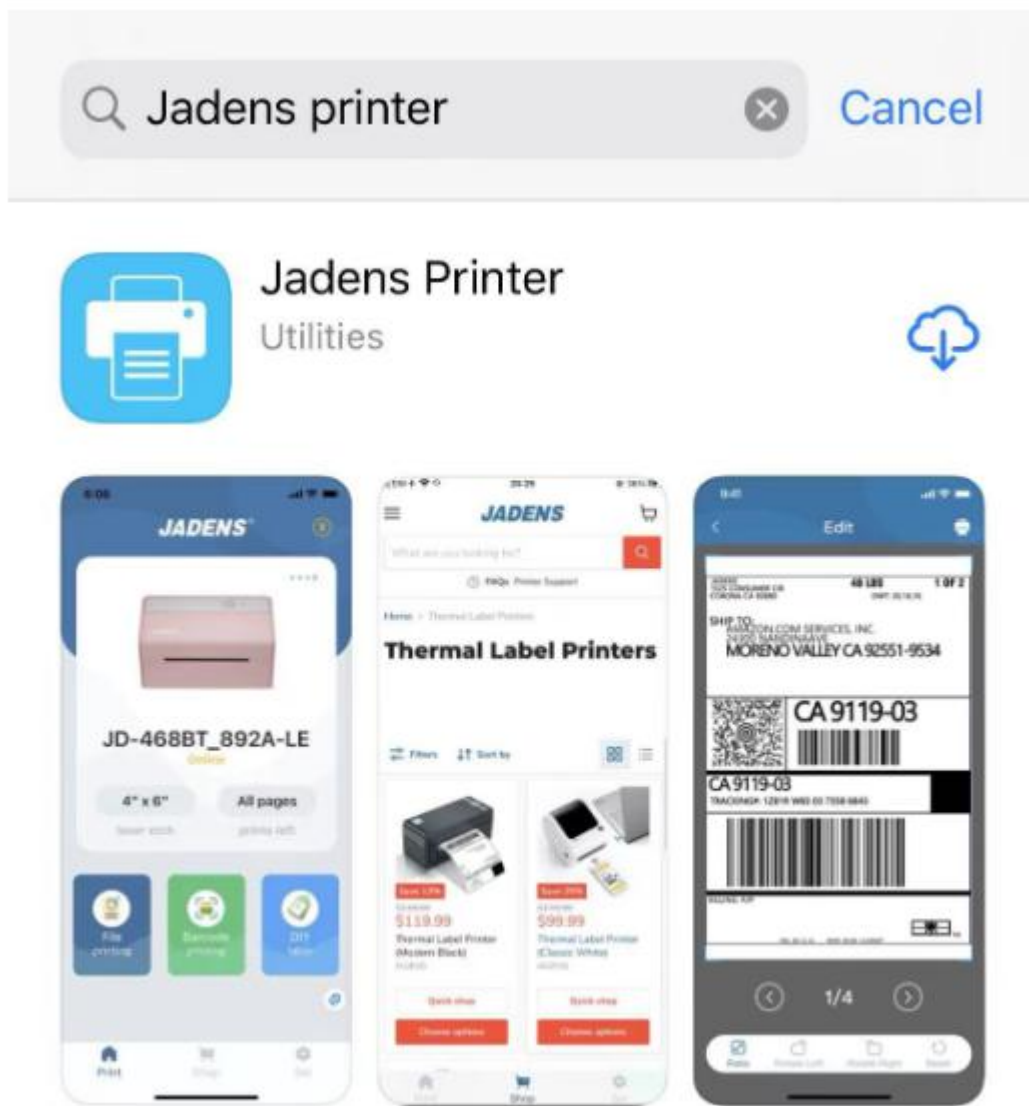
Jadens printer

Cancel

Jadens Printer
Utilities

JADENS

JD-468BT_892A-LE

4" x 6"

All pages

File printing

Barcode printing

DIY label

Print

JADENS

Thermal Label Printers

Filters

Sort by

$119.99

Thermal Label Printer (Modern Black)

$99.99

Thermal Label Printer (Classic White)

Quick shop

Choose options

Quick shop

Choose options

Shop

Edit

48 LBS

1 OF 2

SHIP TO:
AMAZON.COM SERVICES, INC.
MORENO VALLEY CA 92551-9534

CA 9119-03

CA 9119-03

1/4